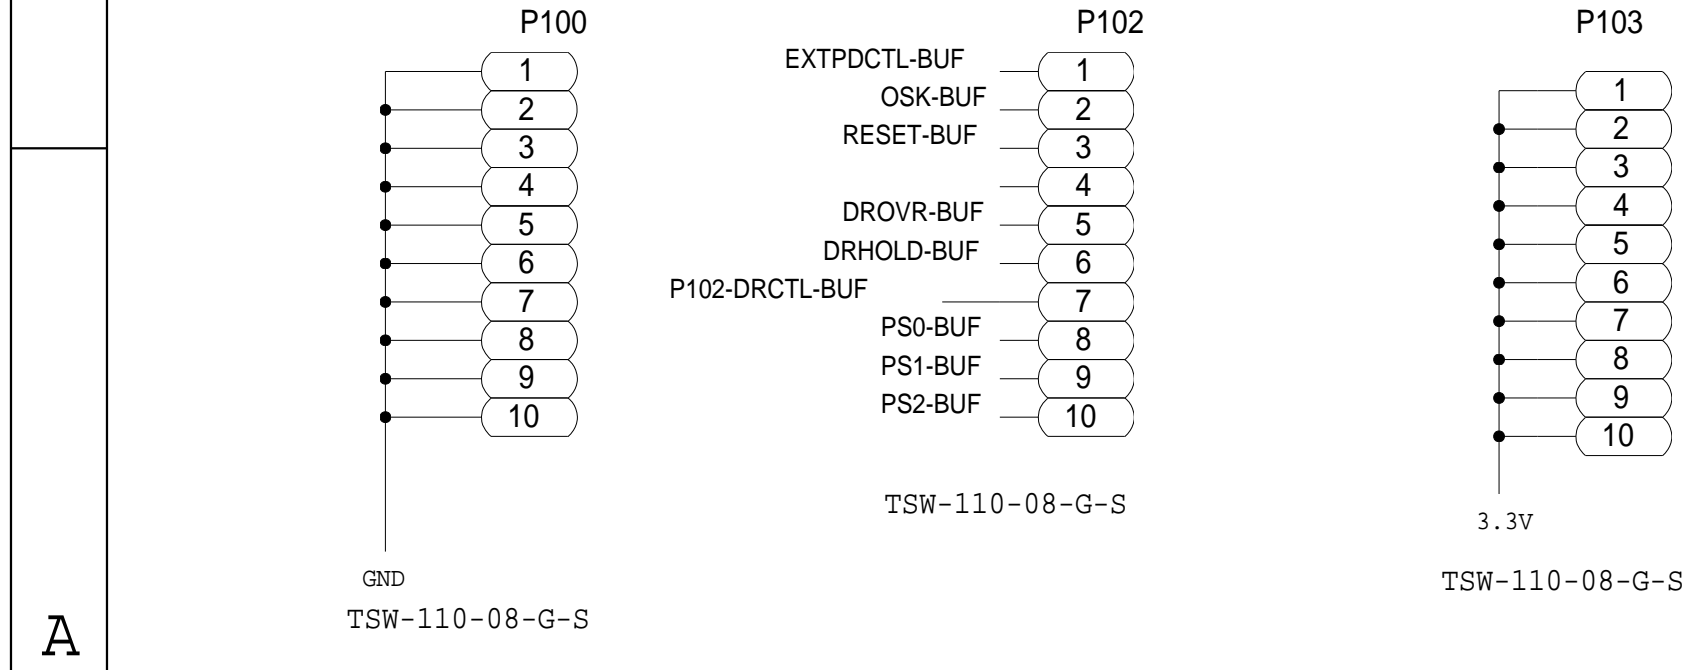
P100

1
2
3
4
5
6
7
8
9
10

GND
TSW-110-08-G-S

P102

EXTPDCTL-BUF 1
OSK-BUF 2
RESET-BUF 3
4
DROVR-BUF 5
DRHOLD-BUF 6
P102-DRCTL-BUF 7
PS0-BUF 8
PS1-BUF 9
PS2-BUF 10

TSW-110-08-G-S

P103

1
2
3
4
5
6
7
8
9
10

3.3V
TSW-110-08-G-S

A